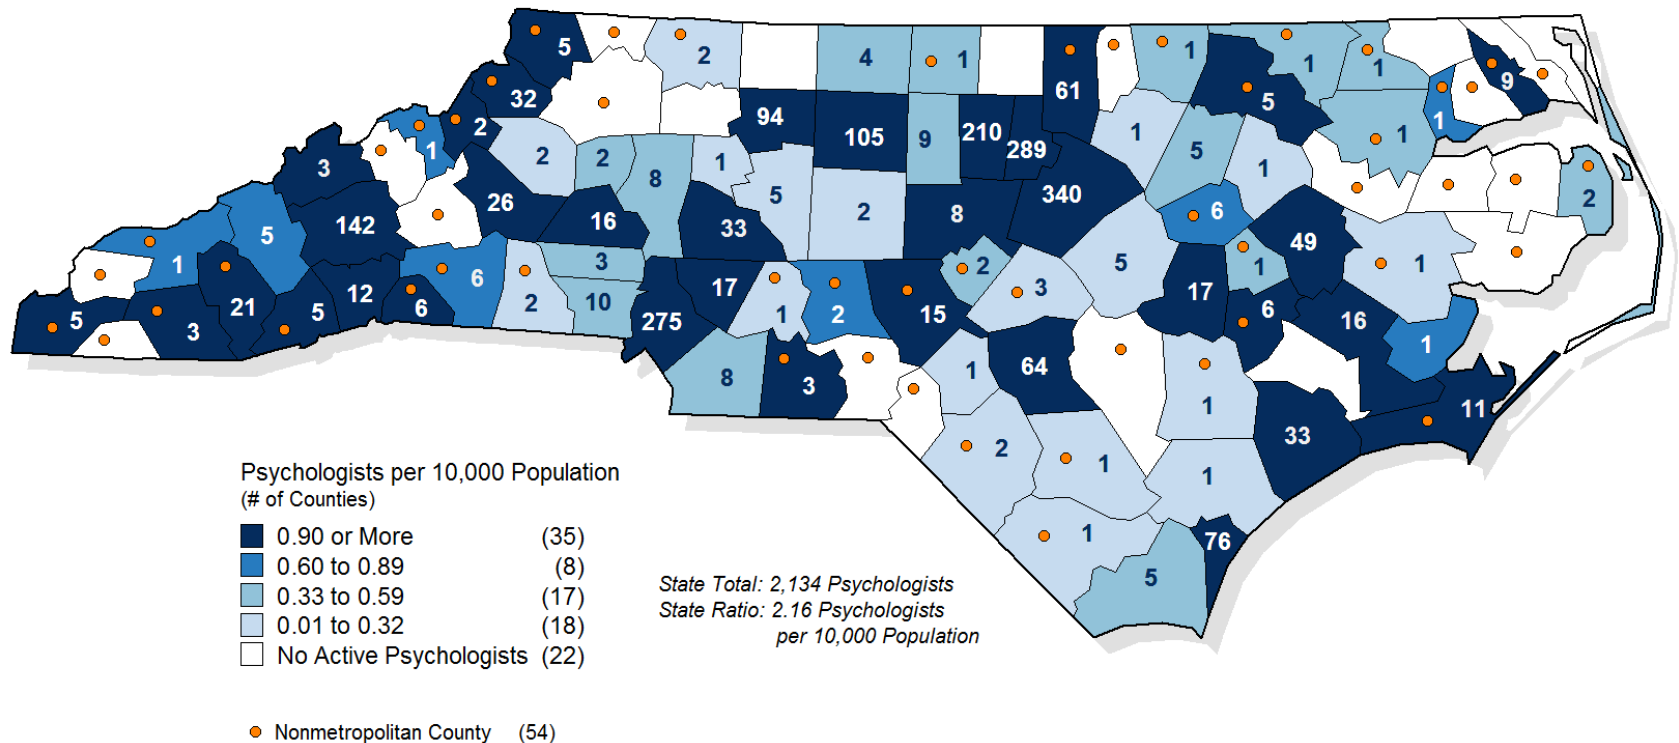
5
2
4
1
61
1
32
94
105
9
210
289
1
5
1
2
2
2
8
1
5
2
1
3
26
16
33
8
340
5
6
1
142
5
49
1
2
1
6
3
2
3
1
10
275
17
1
2
15
2
3
5
17
5
12
6
3
2
21
6
16
1
1
64
1
5
3
8
3
1
11
33
2
1
1
76
1
5

Psychologists per 10,000 Population
(# of Counties)

| | | |
|---|---|---|
| | 0.90 or More | (35) |
| | 0.60 to 0.89 | (8) |
| | 0.33 to 0.59 | (17) |
| | 0.01 to 0.32 | (18) |
| | No Active Psychologists | (22) |

State Total: 2,134 Psychologists
State Ratio: 2.16 Psychologists per 10,000 Population

Nonmetropolitan County (54)